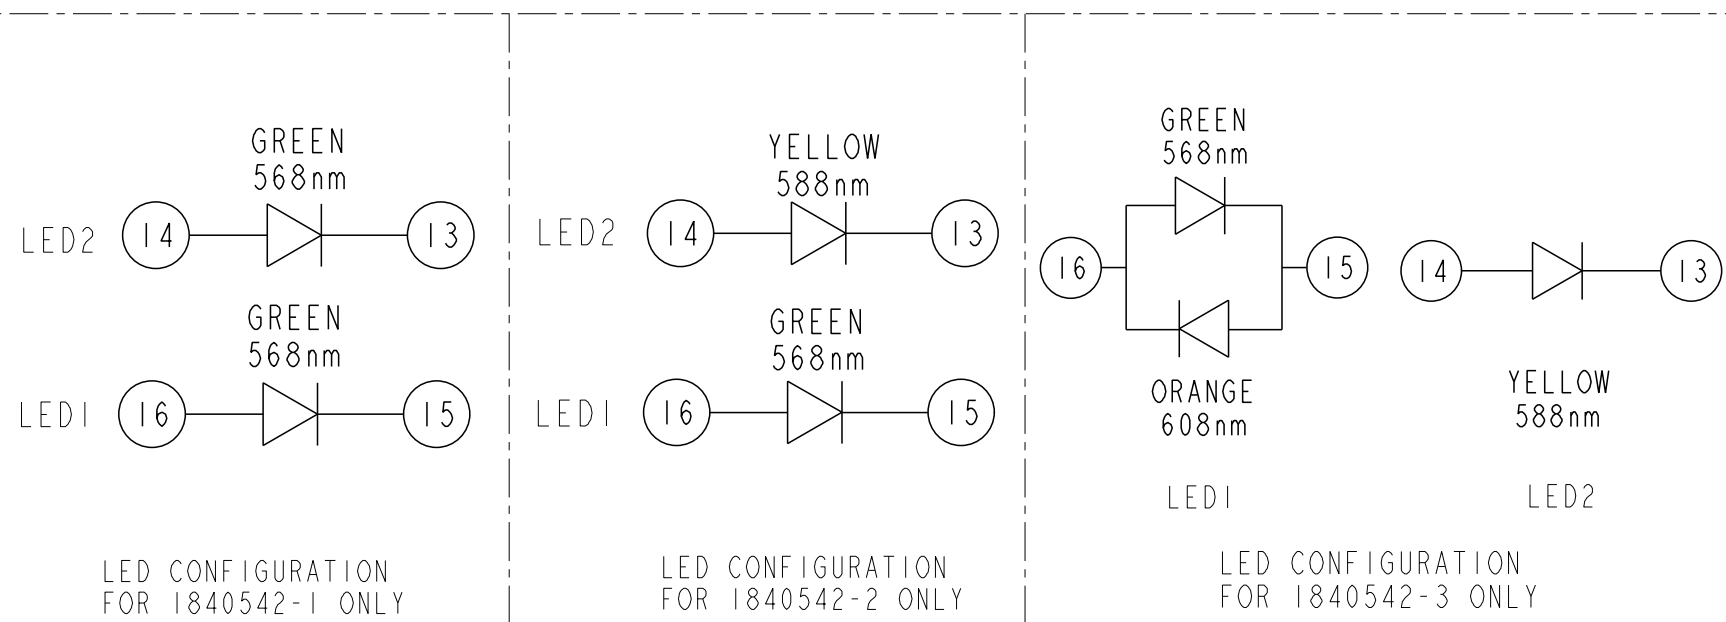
GREEN
568nm

LED2 14 13

GREEN
568nm

LED1 16 15

LED CONFIGURATION
FOR 1840542-1 ONLY

YELLOW
588nm

LED2 14 13

GREEN
568nm

LED1 16 15

LED CONFIGURATION
FOR 1840542-2 ONLY

GREEN
568nm

16 15

ORANGE
608nm

LED1

14 13

YELLOW
588nm

LED2

LED CONFIGURATION
FOR 1840542-3 ONLY